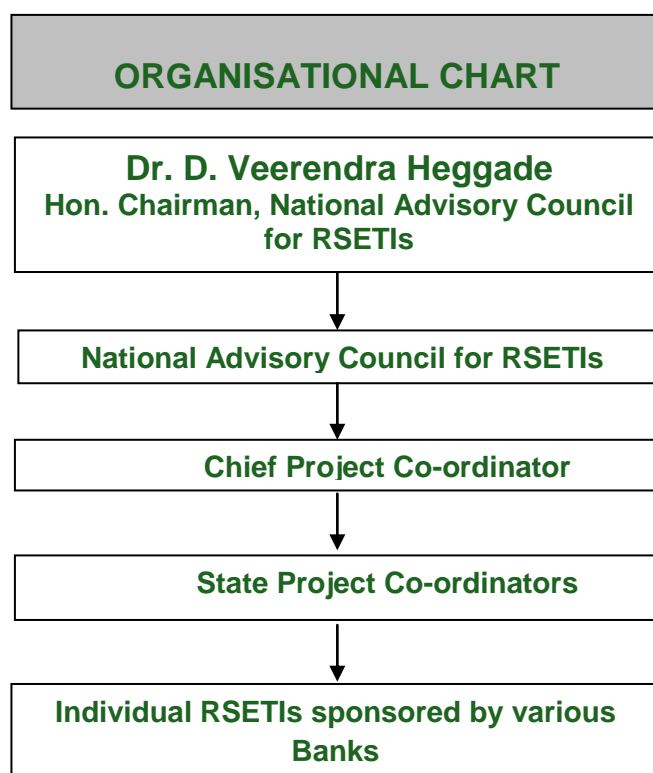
ORGANISATIONAL CHART

Dr. D. Veerendra Heggade
Hon. Chairman, National Advisory Council for RSETIs

National Advisory Council for RSETIs

Chief Project Co-ordinator

State Project Co-ordinators

Individual RSETIs sponsored by various Banks